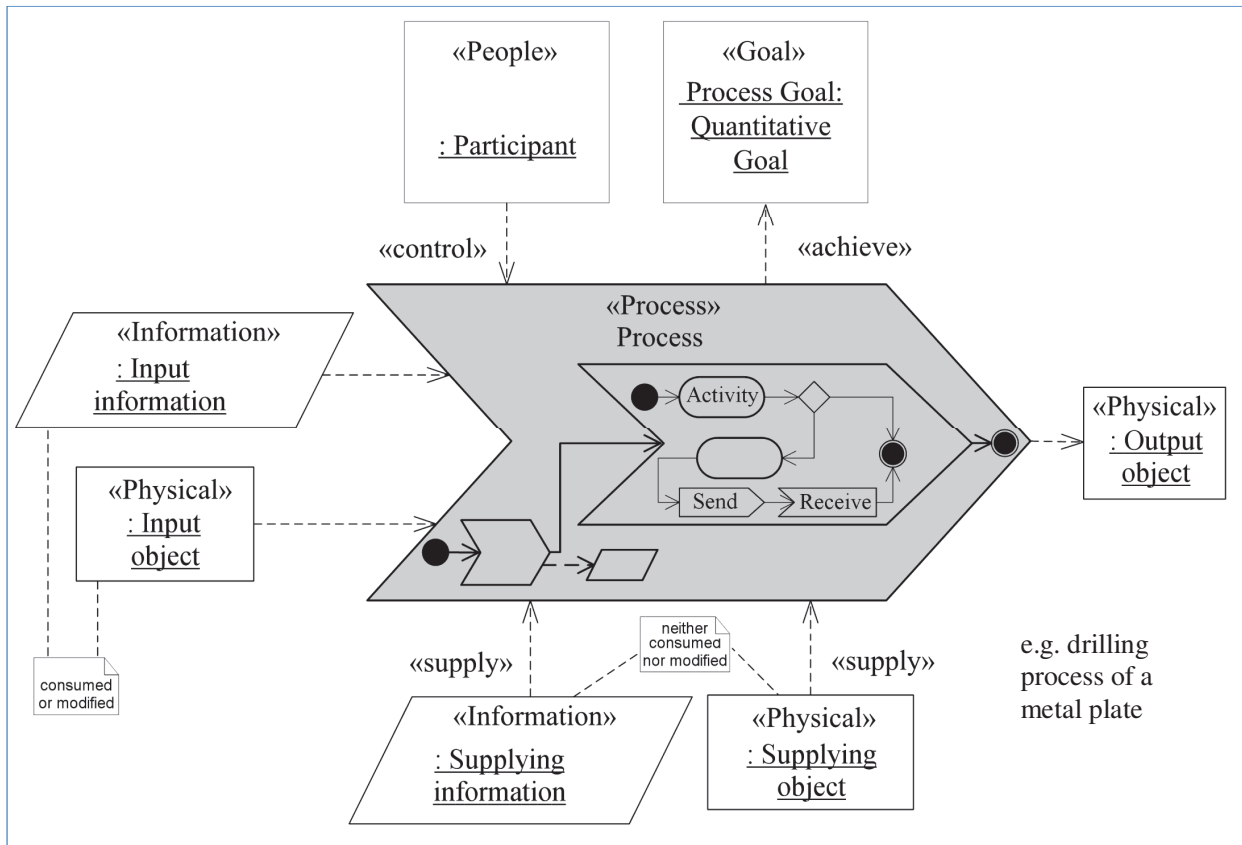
«People»
: Participant

«Goal»
Process Goal: Quantitative Goal

«control»

«achieve»

«Process»
Process

«Information»
: Input information

Activity

Send

Receive

«Physical»
: Output object

«Physical»
: Input object

consumed or modified

«supply»

neither consumed nor modified

«supply»

e.g. drilling process of a metal plate

«Information»
: Supplying information

«Physical»
: Supplying object